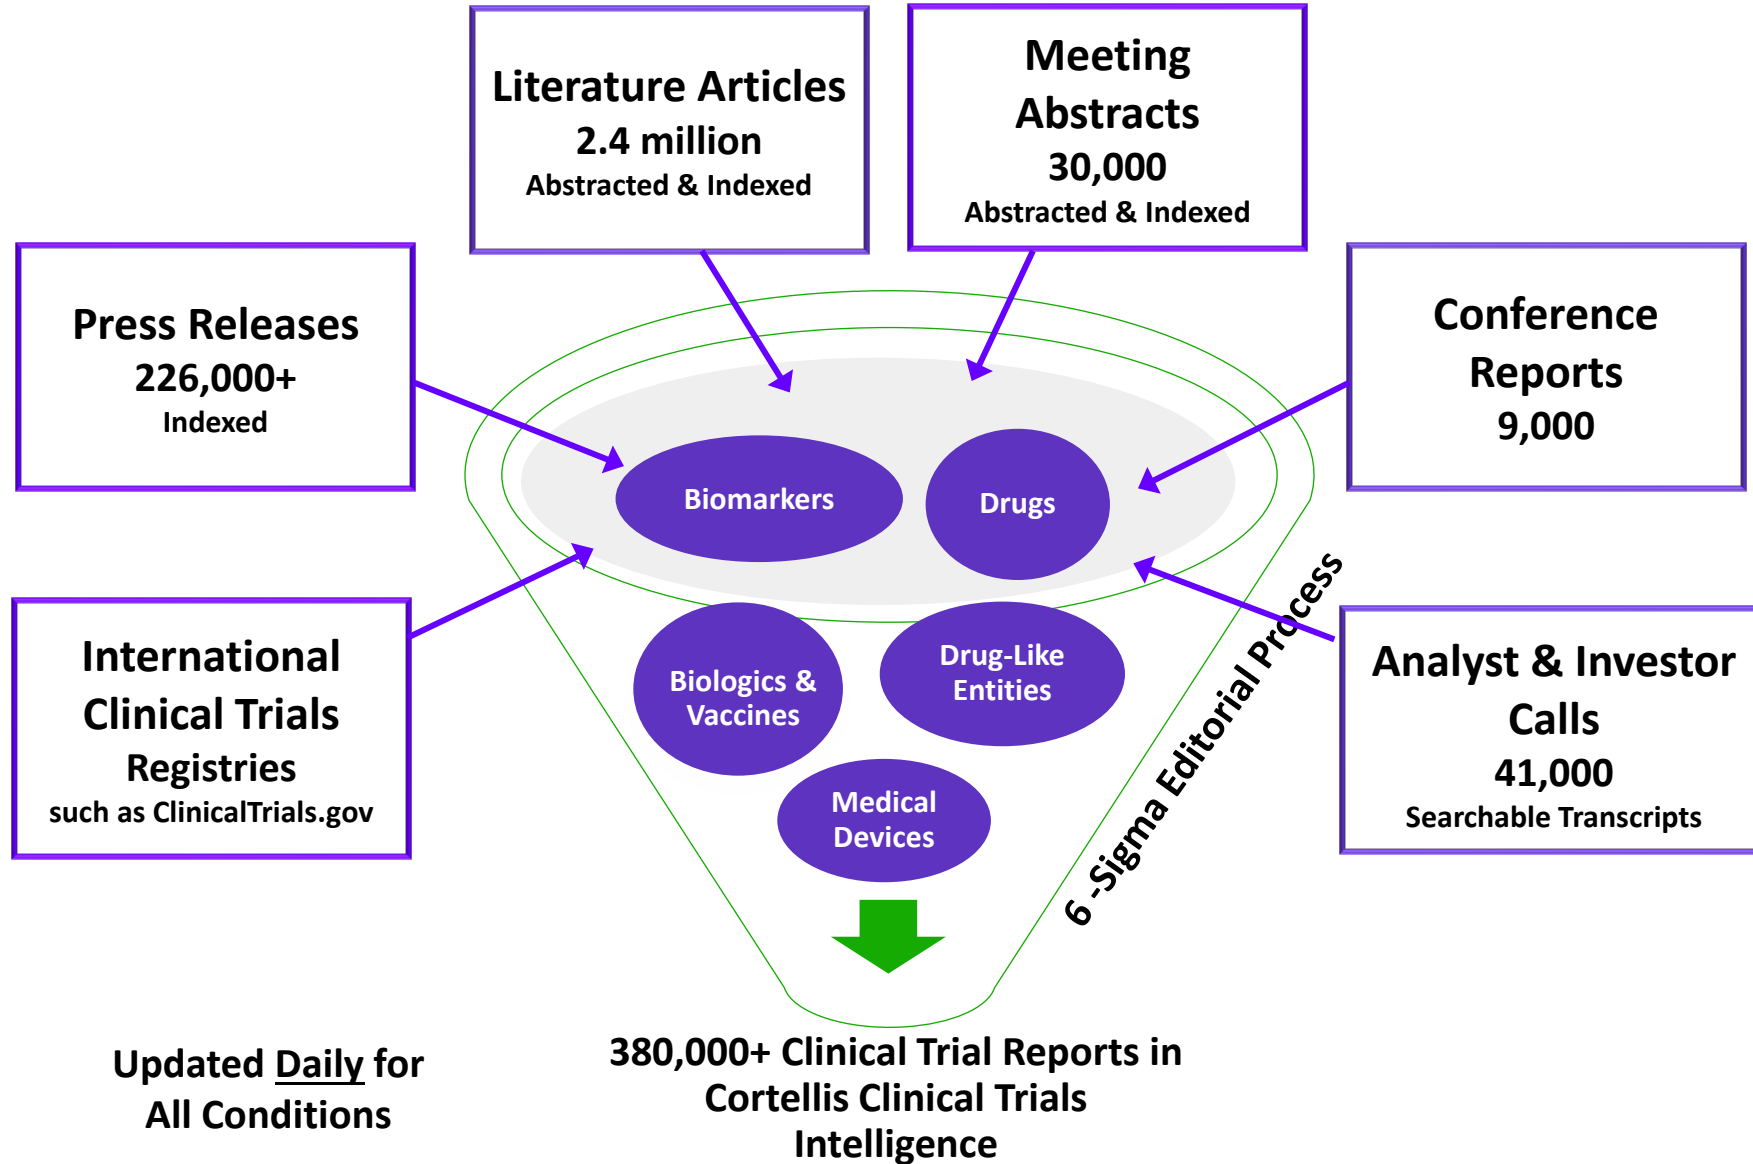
Literature Articles
2.4 million
Abstracted & Indexed

Meeting Abstracts
30,000
Abstracted & Indexed

Press Releases
226,000+
Indexed

Conference Reports
9,000

International Clinical Trials Registries
such as ClinicalTrials.gov

Analyst & Investor Calls
41,000
Searchable Transcripts

Biomarkers

Drugs

Biologics & Vaccines

Drug-Like Entities

Medical Devices

6 -Sigma Editorial Process

Updated Daily for All Conditions

380,000+ Clinical Trial Reports in Cortellis Clinical Trials Intelligence